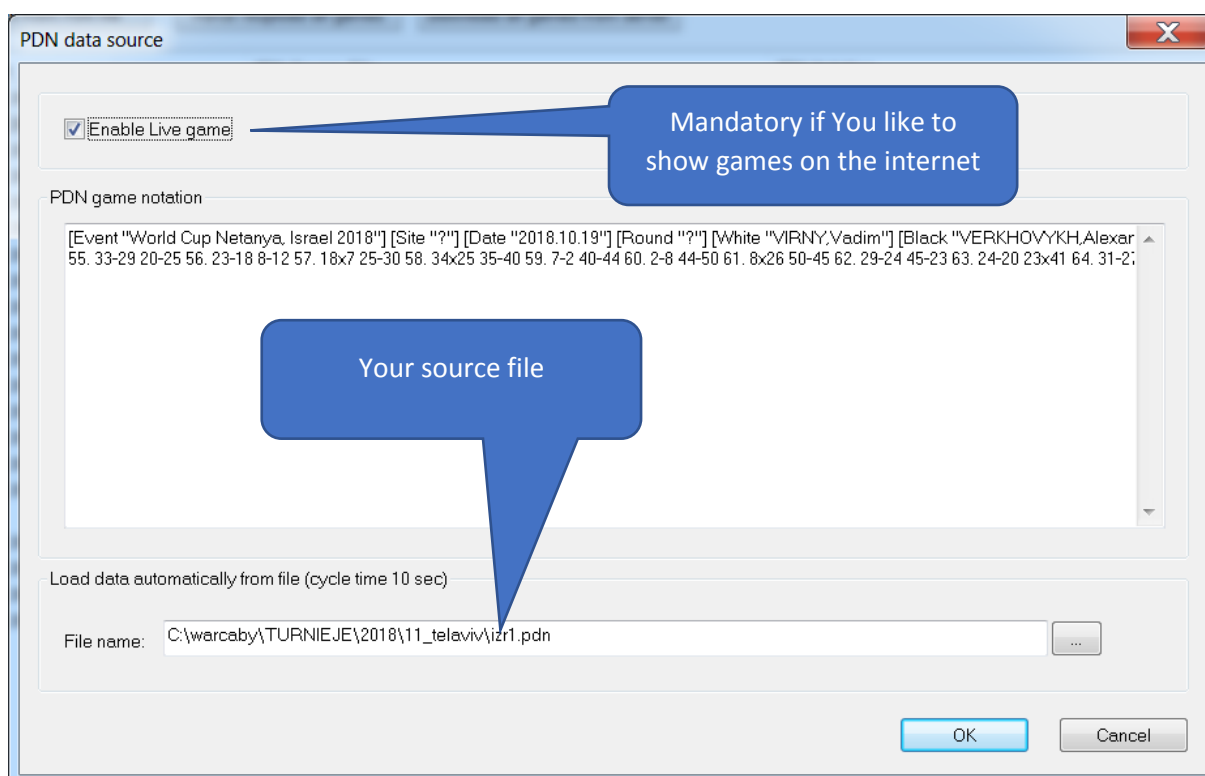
PDN data source

Enable Live game

Mandatory if You like to show games on the internet

PDN game notation

[Event "World Cup Netanya, Israel 2018"] [Site "?"] [Date "2018.10.19"] [Round "?"] [White "VIRNY,Vadim"] [Black "VERKHOVYKH,Alexar
55. 33-29 20-25 56. 23-18 8-12 57. 18x7 25-30 58. 34x25 35-40 59. 7-2 40-44 60. 2-8 44-50 61. 8x26 50-45 62. 29-24 45-23 63. 24-20 23x41 64. 31-2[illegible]

Your source file

Load data automatically from file (cycle time 10 sec)

File name: C:\warcaby\TURNIEJE\2018\11_telaviv\izr1.pdn

...

OK

Cancel